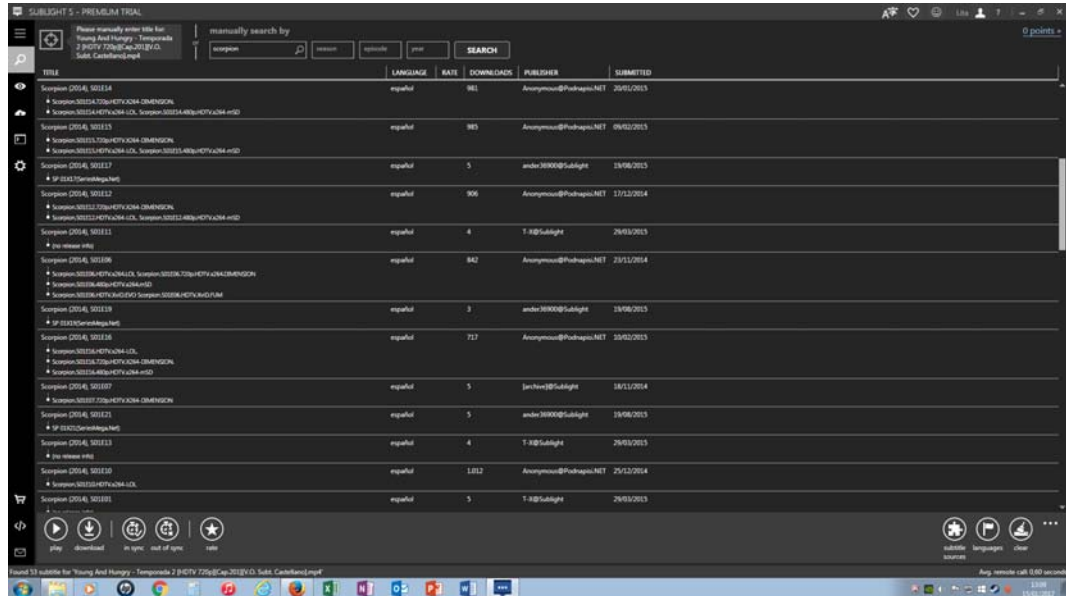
SUBLIGHT 5 - PREMIUM TRIAL

Please manually enter title for: Young And Hungry - Temporada 2 [HDTV 720p][Cap.201][V.O. Subt. Castellano].mp4

manually search by

scorpion | season | episode | year | SEARCH

0 points »

| TITLE | LANGUAGE | RATE | DOWNLOADS | PUBLISHER | SUBMITTED |
|---|---|---|---|---|---|
| Scorpion (2014), S01E14 | español | | 981 | Anonymous@Podnapisi.NET | 20/01/2015 |
| Scorpion (2014), S01E15 | español | | 985 | Anonymous@Podnapisi.NET | 09/02/2015 |
| Scorpion (2014), S01E17 | español | | 5 | ander36900@Sublight | 19/08/2015 |
| Scorpion (2014), S01E12 | español | | 906 | Anonymous@Podnapisi.NET | 17/12/2014 |
| Scorpion (2014), S01E11 | español | | 4 | T-X@Sublight | 29/03/2015 |
| Scorpion (2014), S01E06 | español | | 842 | Anonymous@Podnapisi.NET | 23/11/2014 |
| Scorpion (2014), S01E19 | español | | 3 | ander36900@Sublight | 19/08/2015 |
| Scorpion (2014), S01E16 | español | | 717 | Anonymous@Podnapisi.NET | 10/02/2015 |
| Scorpion (2014), S01E07 | español | | 5 | [archive]@Sublight | 18/11/2014 |
| Scorpion (2014), S01E21 | español | | 5 | ander36900@Sublight | 19/08/2015 |
| Scorpion (2014), S01E13 | español | | 4 | T-X@Sublight | 29/03/2015 |
| Scorpion (2014), S01E10 | español | | 1.012 | Anonymous@Podnapisi.NET | 25/12/2014 |
| Scorpion (2014), S01E01 | español | | 5 | T-X@Sublight | 29/03/2015 |

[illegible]
(no release info)
SP 01X17(SeriesMega.Net)
SP 01X19(SeriesMega.Net)
SP 01X21(SeriesMega.Net)

play | download | in sync | out of sync | rate | subtitle sources | languages | clear

Found 53 subtitle for 'Young And Hungry - Temporada 2 [HDTV 720p][Cap.201][V.O. Subt. Castellano].mp4'

Avg. remote call: 0,60 seconds